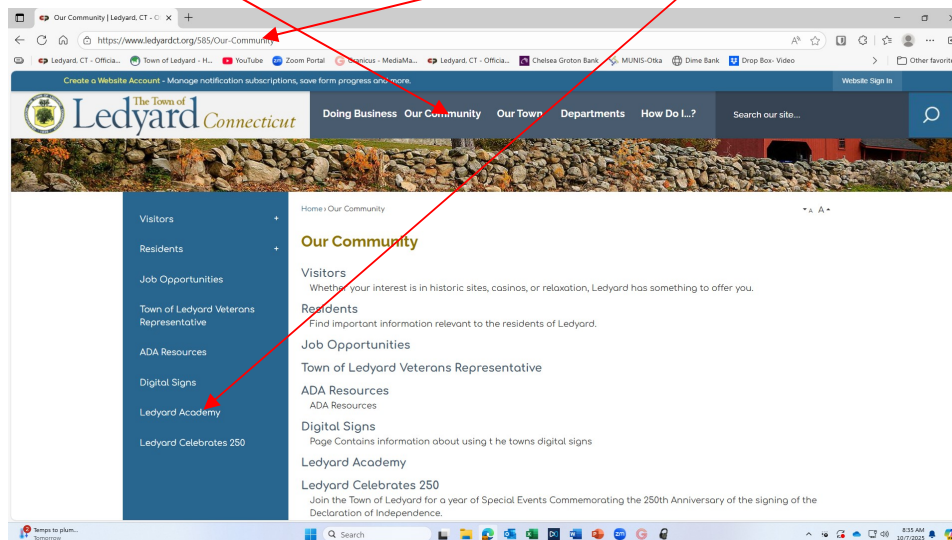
Our Community | Ledyard, CT - C ×

https://www.ledyardct.org/585/Our-Community

Ledyard, CT - Officia... Town of Ledyard - H... YouTube Zoom Portal Granicus - MediaMa... Ledyard, CT - Officia... Chelsea Groton Bank MUNIS-Otka Dime Bank Drop Box- Video Other favorites

Create a Website Account - Manage notification subscriptions, save form progress and more.

Website Sign In

The Town of Ledyard Connecticut

Doing Business Our Community Our Town Departments How Do I...?

Search our site...

Visitors +

Residents +

Job Opportunities

Town of Ledyard Veterans Representative

ADA Resources

Digital Signs

Ledyard Academy

Ledyard Celebrates 250

Home › Our Community

A A

Our Community

Visitors
Whether your interest is in historic sites, casinos, or relaxation, Ledyard has something to offer you.

Residents
Find important information relevant to the residents of Ledyard.

Job Opportunities

Town of Ledyard Veterans Representative

ADA Resources
ADA Resources

Digital Signs
Page Contains information about using t he towns digital signs

Ledyard Academy

Ledyard Celebrates 250
Join the Town of Ledyard for a year of Special Events Commemorating the 250th Anniversary of the signing of the Declaration of Independence.

Temps to plum... Tomorrow

Search

8:35 AM 10/7/2025